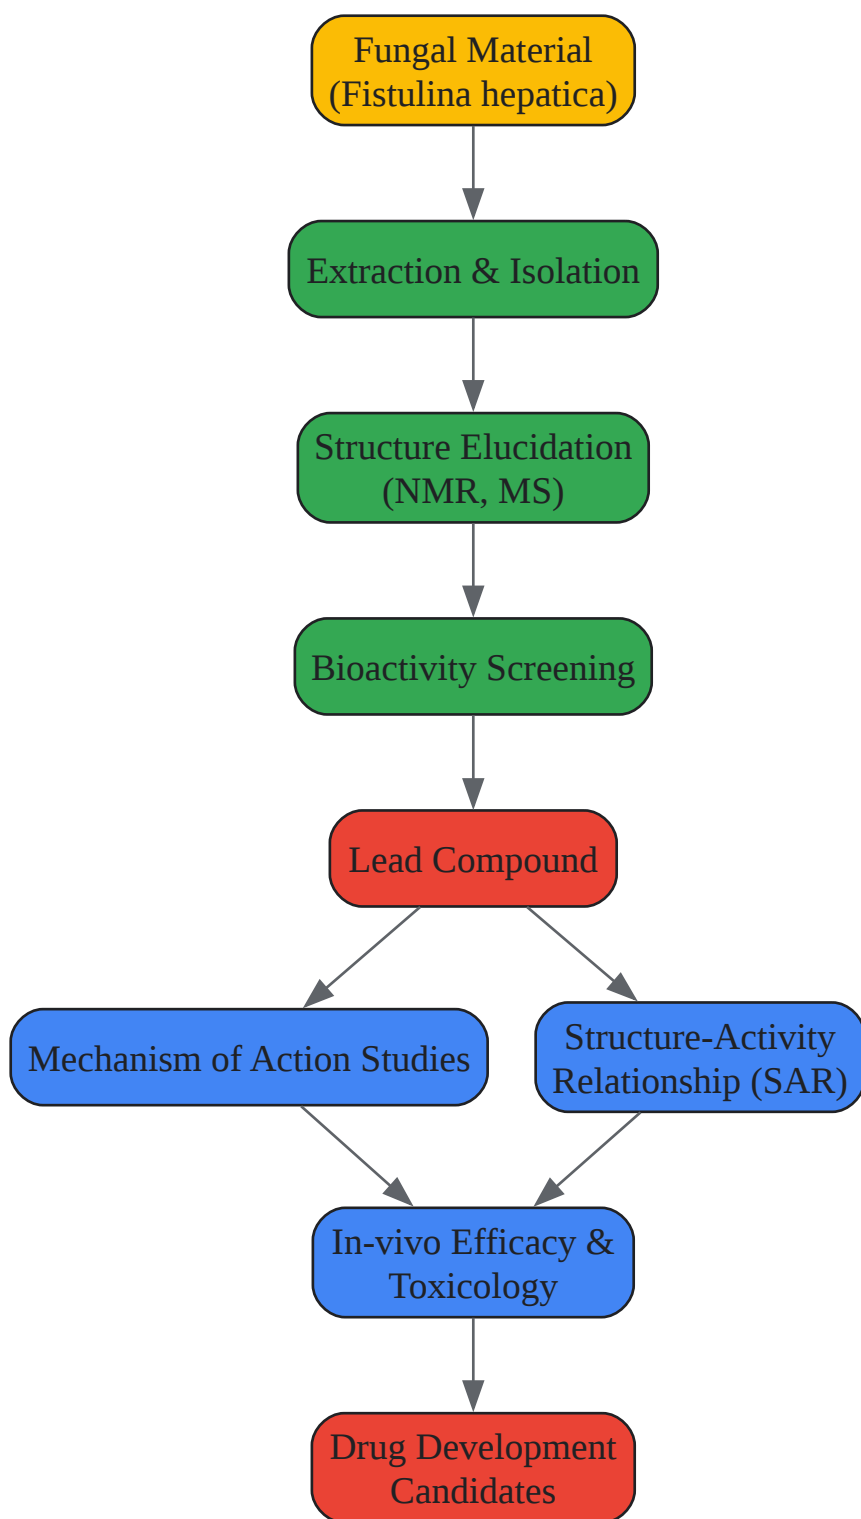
Fungal Material (Fistulina hepatica)

Extraction & Isolation

Structure Elucidation (NMR, MS)

Bioactivity Screening

Lead Compound

Mechanism of Action Studies

Structure-Activity Relationship (SAR)

In-vivo Efficacy & Toxicology

Drug Development Candidates